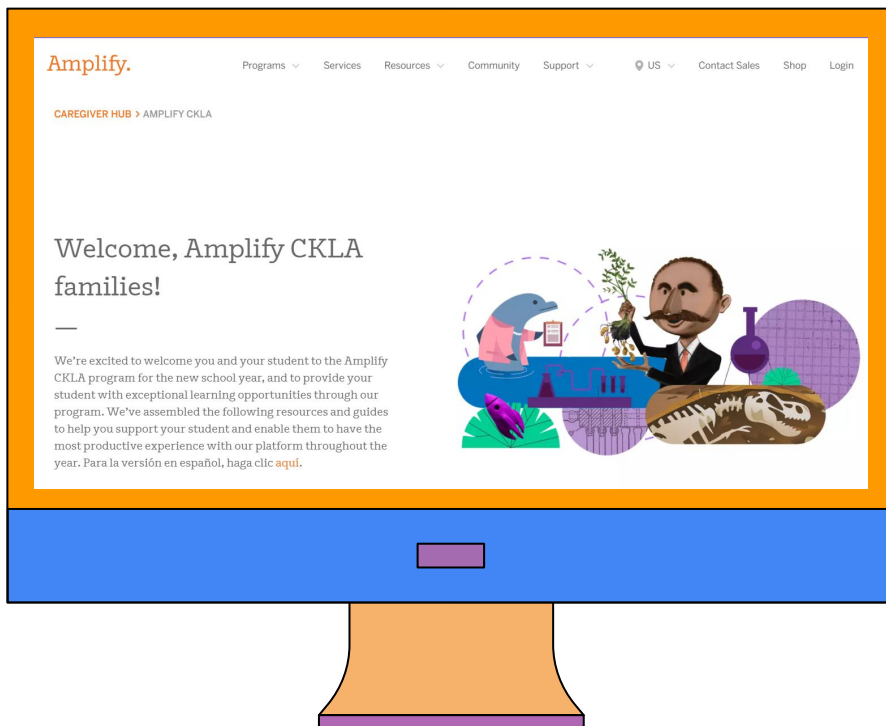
Amplify.

Programs Services Resources Community Support US Contact Sales Shop Login

CAREGIVER HUB > AMPLIFY CKLA

Welcome, Amplify CKLA families!

—

We're excited to welcome you and your student to the Amplify CKLA program for the new school year, and to provide your student with exceptional learning opportunities through our program. We've assembled the following resources and guides to help you support your student and enable them to have the most productive experience with our platform throughout the year. Para la versión en español, haga clic aquí.